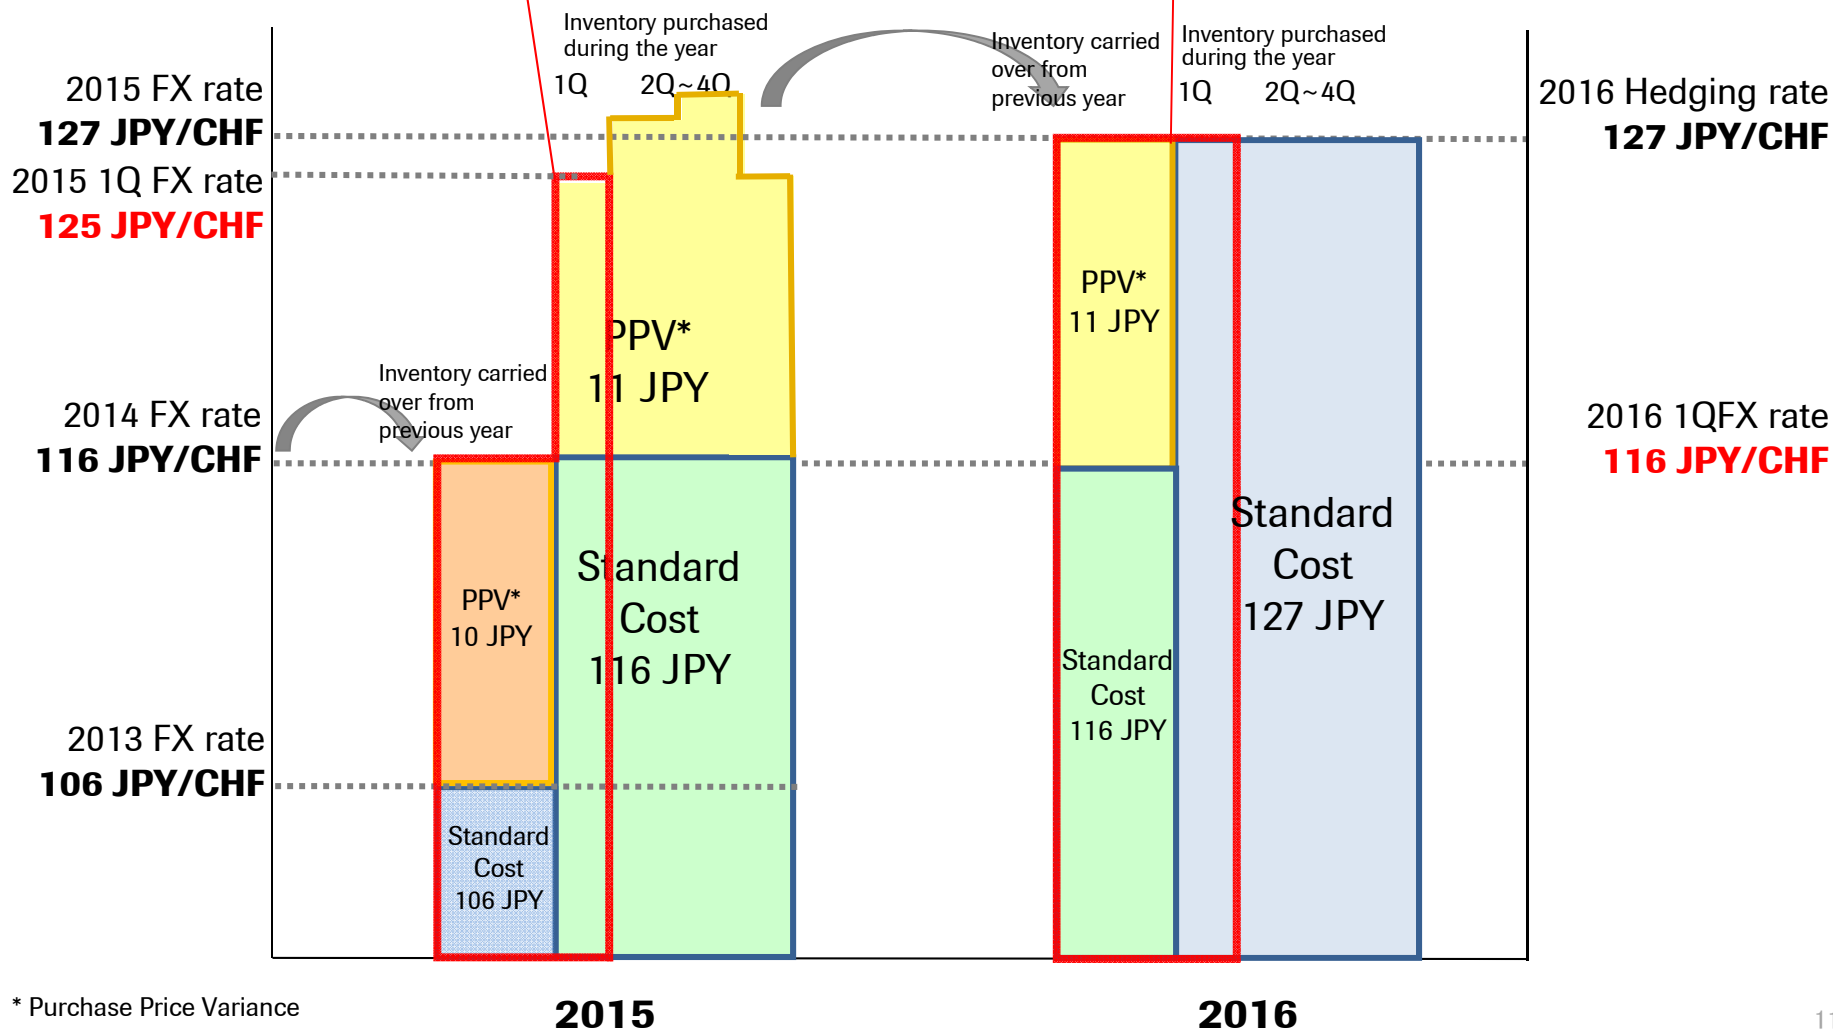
Inventory purchased during the year

1Q 2Q~4Q

Inventory carried over from previous year

Inventory purchased during the year

1Q 2Q~4Q

2015 FX rate
127 JPY/CHF

2015 1Q FX rate
125 JPY/CHF

2016 Hedging rate
127 JPY/CHF

PPV*
11 JPY

PPV*
11 JPY

Inventory carried over from previous year

2014 FX rate
116 JPY/CHF

2016 1QFX rate
116 JPY/CHF

PPV*
10 JPY

Standard Cost
116 JPY

Standard Cost
127 JPY

Standard Cost
116 JPY

2013 FX rate
106 JPY/CHF

Standard Cost
106 JPY

* Purchase Price Variance

2015

2016

11